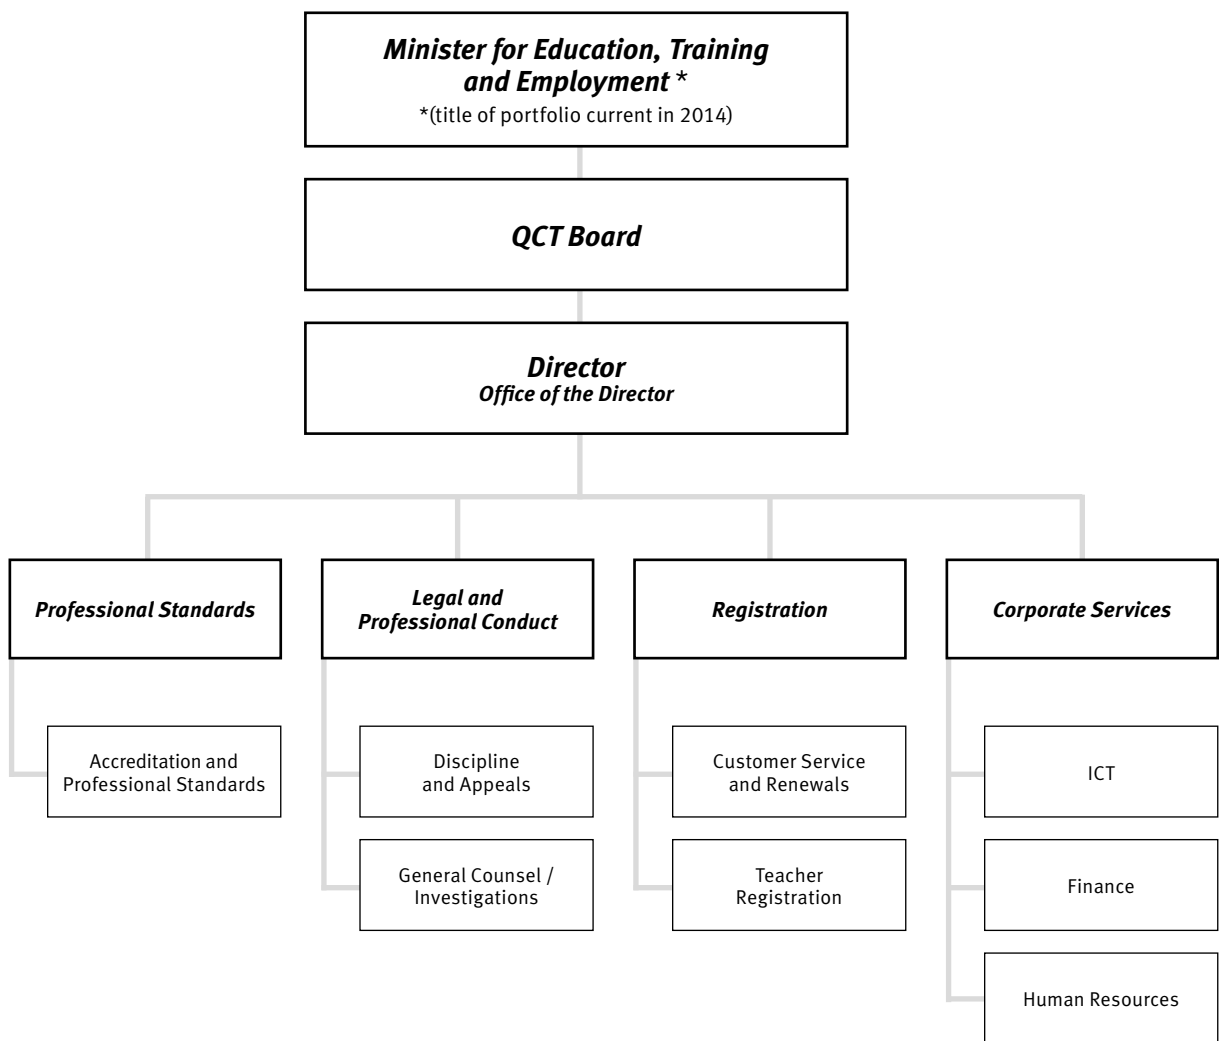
Minister for Education, Training and Employment *
*(title of portfolio current in 2014)

QCT Board

Director
Office of the Director

Professional Standards

Accreditation and Professional Standards

Legal and Professional Conduct

Discipline and Appeals

General Counsel / Investigations

Registration

Customer Service and Renewals

Teacher Registration

Corporate Services

ICT

Finance

Human Resources